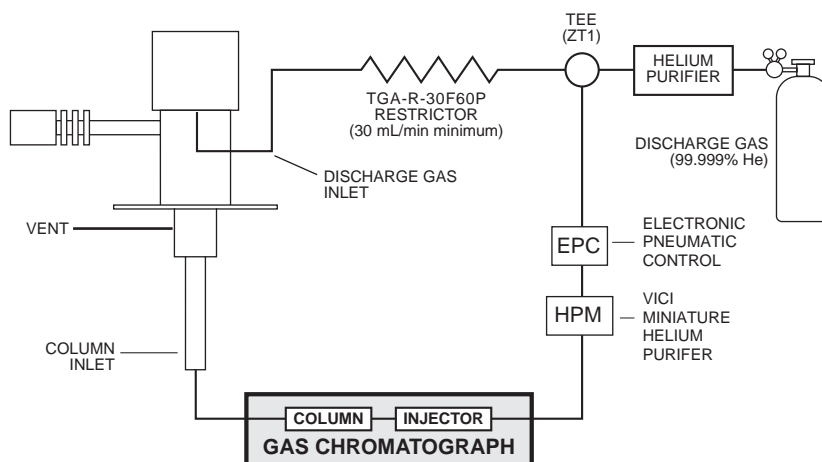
TEE
(ZT1)

HELIUM
PURIFIER

TGA-R-30F60P
RESTRICTOR
(30 mL/min minimum)

DISCHARGE GAS
(99.999% He)

DISCHARGE GAS
INLET

VENT

EPC

ELECTRONIC
PNEUMATIC
CONTROL

HPM

VICI
MINIATURE
HELIUM
PURIFER

COLUMN
INLET

COLUMN

INJECTOR

GAS CHROMATOGRAPH